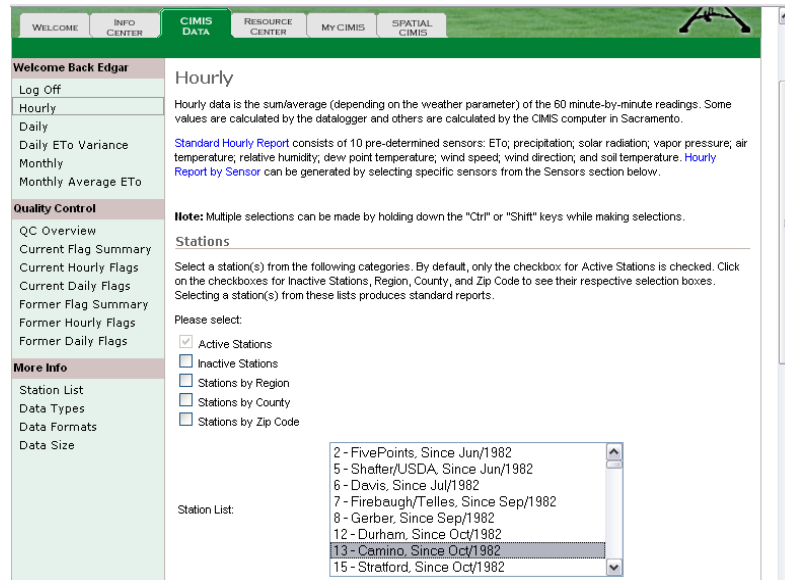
WELCOME | INFO CENTER | CIMIS DATA | RESOURCE CENTER | MY CIMIS | SPATIAL CIMIS

Welcome Back Edgar
Log Off
Hourly
Daily
Daily ETo Variance
Monthly
Monthly Average ETo

Quality Control
QC Overview
Current Flag Summary
Current Hourly Flags
Current Daily Flags
Former Flag Summary
Former Hourly Flags
Former Daily Flags

More Info
Station List
Data Types
Data Formats
Data Size

Hourly

Hourly data is the sum/average (depending on the weather parameter) of the 60 minute-by-minute readings. Some values are calculated by the datalogger and others are calculated by the CIMIS computer in Sacramento.

Standard Hourly Report consists of 10 pre-determined sensors: ETo; precipitation; solar radiation; vapor pressure; air temperature; relative humidity; dew point temperature; wind speed; wind direction; and soil temperature. Hourly Report by Sensor can be generated by selecting specific sensors from the Sensors section below.

Note: Multiple selections can be made by holding down the "Ctrl" or "Shift" keys while making selections.

Stations

Select a station(s) from the following categories. By default, only the checkbox for Active Stations is checked. Click on the checkboxes for Inactive Stations, Region, County, and Zip Code to see their respective selection boxes. Selecting a station(s) from these lists produces standard reports.

Please select:

Active Stations
Inactive Stations
Stations by Region
Stations by County
Stations by Zip Code

Station List:
2 - FivePoints, Since Jun/1982
5 - Shafter/USDA, Since Jun/1982
6 - Davis, Since Jul/1982
7 - Firebaugh/Telles, Since Sep/1982
8 - Gerber, Since Sep/1982
12 - Durham, Since Oct/1982
13 - Camino, Since Oct/1982
15 - Stratford, Since Oct/1982